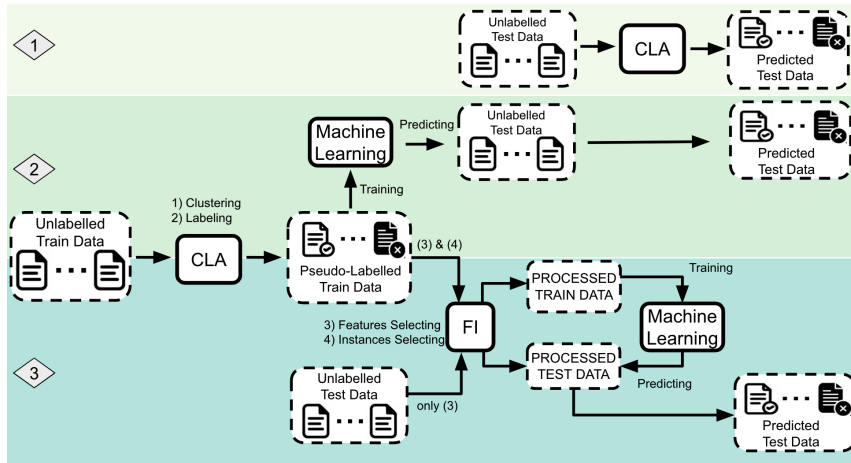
1

Unlabelled Test Data

CLA

Predicted Test Data

2

Machine Learning

Predicting

Unlabelled Test Data

Predicted Test Data

Training

1) Clustering
2) Labeling

Unlabelled Train Data

CLA

Pseudo-Labelled Train Data

(3) & (4)

PROCESSED TRAIN DATA

Training

3) Features Selecting
4) Instances Selecting

FI

Machine Learning

3

PROCESSED TEST DATA

Predicting

Unlabelled Test Data

only (3)

Predicted Test Data